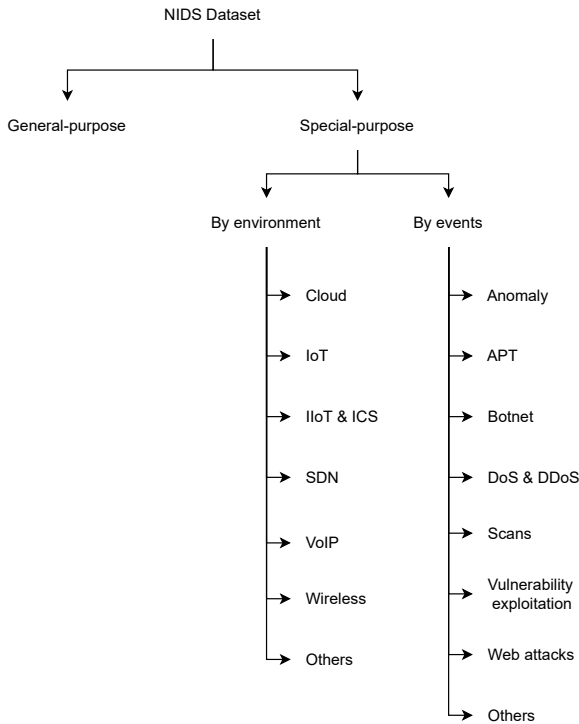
NIDS Dataset

General-purpose

Special-purpose

By environment

Cloud

IoT

IIoT & ICS

SDN

VoIP

Wireless

Others

By events

Anomaly

APT

Botnet

DoS & DDoS

Scans

Vulnerability exploitation

Web attacks

Others